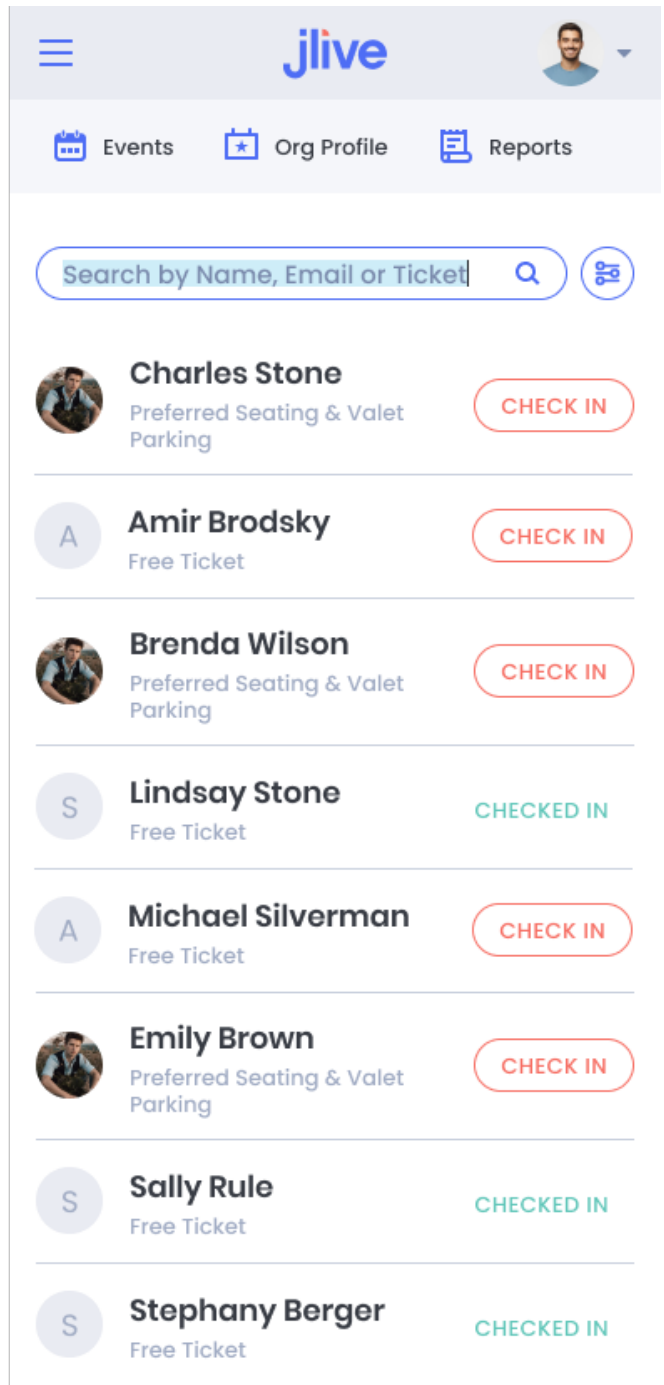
jlive

Events Org Profile Reports

Search by Name, Email or Ticket

Charles Stone
Preferred Seating & Valet Parking
CHECK IN

A
Amir Brodsky
Free Ticket
CHECK IN

Brenda Wilson
Preferred Seating & Valet Parking
CHECK IN

S
Lindsay Stone
Free Ticket
CHECKED IN

A
Michael Silverman
Free Ticket
CHECK IN

Emily Brown
Preferred Seating & Valet Parking
CHECK IN

S
Sally Rule
Free Ticket
CHECKED IN

S
Stephany Berger
Free Ticket
CHECKED IN